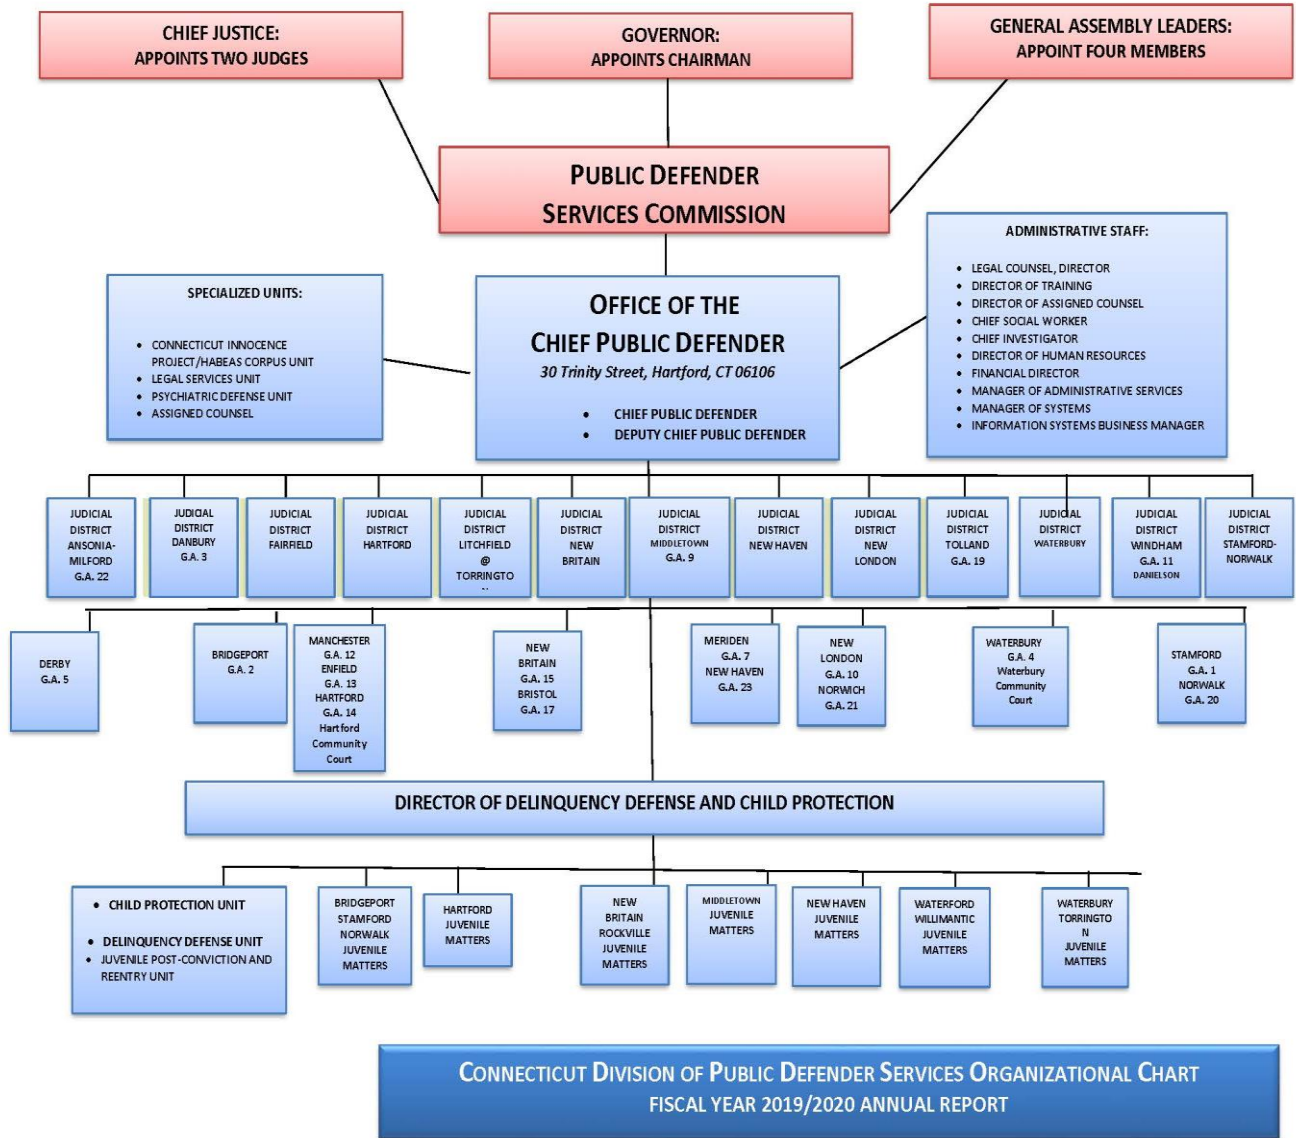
CHIEF JUSTICE:
APPOINTS TWO JUDGES

GOVERNOR:
APPOINTS CHAIRMAN

GENERAL ASSEMBLY LEADERS:
APPOINT FOUR MEMBERS

PUBLIC DEFENDER
SERVICES COMMISSION

SPECIALIZED UNITS:

- CONNECTICUT INNOCENCE PROJECT/HABEAS CORPUS UNIT
- LEGAL SERVICES UNIT
- PSYCHIATRIC DEFENSE UNIT
- ASSIGNED COUNSEL

OFFICE OF THE
CHIEF PUBLIC DEFENDER
30 Trinity Street, Hartford, CT 06106

- CHIEF PUBLIC DEFENDER
- DEPUTY CHIEF PUBLIC DEFENDER

ADMINISTRATIVE STAFF:

- LEGAL COUNSEL, DIRECTOR
- DIRECTOR OF TRAINING
- DIRECTOR OF ASSIGNED COUNSEL
- CHIEF SOCIAL WORKER
- CHIEF INVESTIGATOR
- DIRECTOR OF HUMAN RESOURCES
- FINANCIAL DIRECTOR
- MANAGER OF ADMINISTRATIVE SERVICES
- MANAGER OF SYSTEMS
- INFORMATION SYSTEMS BUSINESS MANAGER

JUDICIAL DISTRICT ANSONIA-MILFORD G.A. 22

JUDICIAL DISTRICT DANBURY G.A. 3

JUDICIAL DISTRICT FAIRFIELD

JUDICIAL DISTRICT HARTFORD

JUDICIAL DISTRICT LITCHFIELD @ TORRINGTO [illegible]

JUDICIAL DISTRICT NEW BRITAIN

JUDICIAL DISTRICT MIDDLETOWN G.A. 9

JUDICIAL DISTRICT NEW HAVEN

JUDICIAL DISTRICT NEW LONDON

JUDICIAL DISTRICT TOLLAND G.A. 19

JUDICIAL DISTRICT WATERBURY

JUDICIAL DISTRICT WINDHAM G.A. 11 DANIELSON

JUDICIAL DISTRICT STAMFORD-NORWALK

DERBY G.A. 5

BRIDGEPORT G.A. 2

MANCHESTER G.A. 12 ENFIELD G.A. 13 HARTFORD G.A. 14 Hartford Community Court

NEW BRITAIN G.A. 15 BRISTOL G.A. 17

MERIDEN G.A. 7 NEW HAVEN G.A. 23

NEW LONDON G.A. 10 NORWICH G.A. 21

WATERBURY G.A. 4 Waterbury Community Court

STAMFORD G.A. 1 NORWALK G.A. 20

DIRECTOR OF DELINQUENCY DEFENSE AND CHILD PROTECTION

- CHILD PROTECTION UNIT
- DELINQUENCY DEFENSE UNIT
- JUVENILE POST-CONVICTION AND REENTRY UNIT

BRIDGEPORT STAMFORD NORWALK JUVENILE MATTERS

HARTFORD JUVENILE MATTERS

NEW BRITAIN ROCKVILLE JUVENILE MATTERS

MIDDLETOWN JUVENILE MATTERS

NEW HAVEN JUVENILE MATTERS

WATERFORD WILLIMANTIC JUVENILE MATTERS

WATERBURY TORRINGTON JUVENILE MATTERS

CONNECTICUT DIVISION OF PUBLIC DEFENDER SERVICES ORGANIZATIONAL CHART
FISCAL YEAR 2019/2020 ANNUAL REPORT